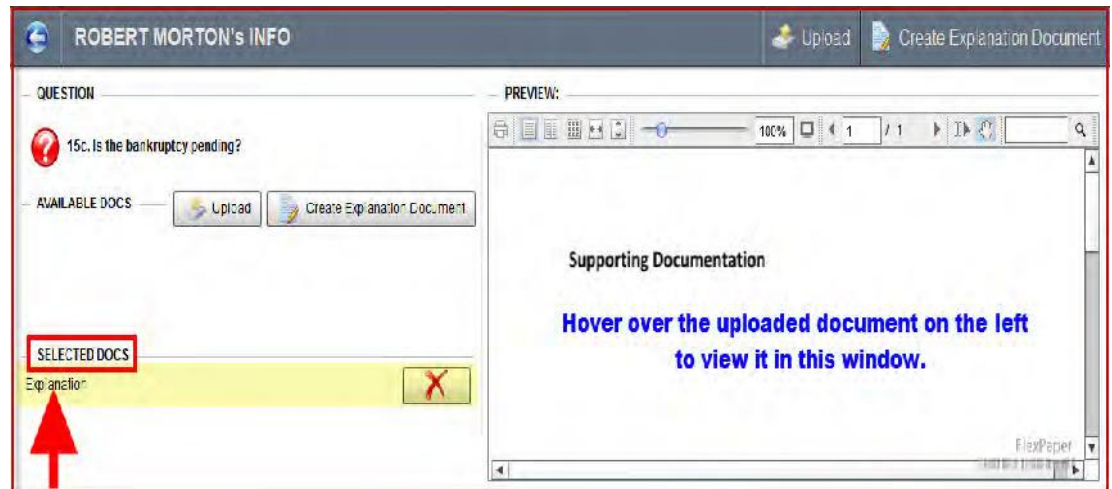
ROBERT MORTON's INFO

Upload

Create Explanation Document

QUESTION

15c. Is the bankruptcy pending?

AVAILABLE DOCS

Upload

Create Explanation Document

SELECTED DOCS

Explanation

PREVIEW:

100%

1

/ 1

Supporting Documentation

Hover over the uploaded document on the left to view it in this window.

FlexPaper

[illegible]